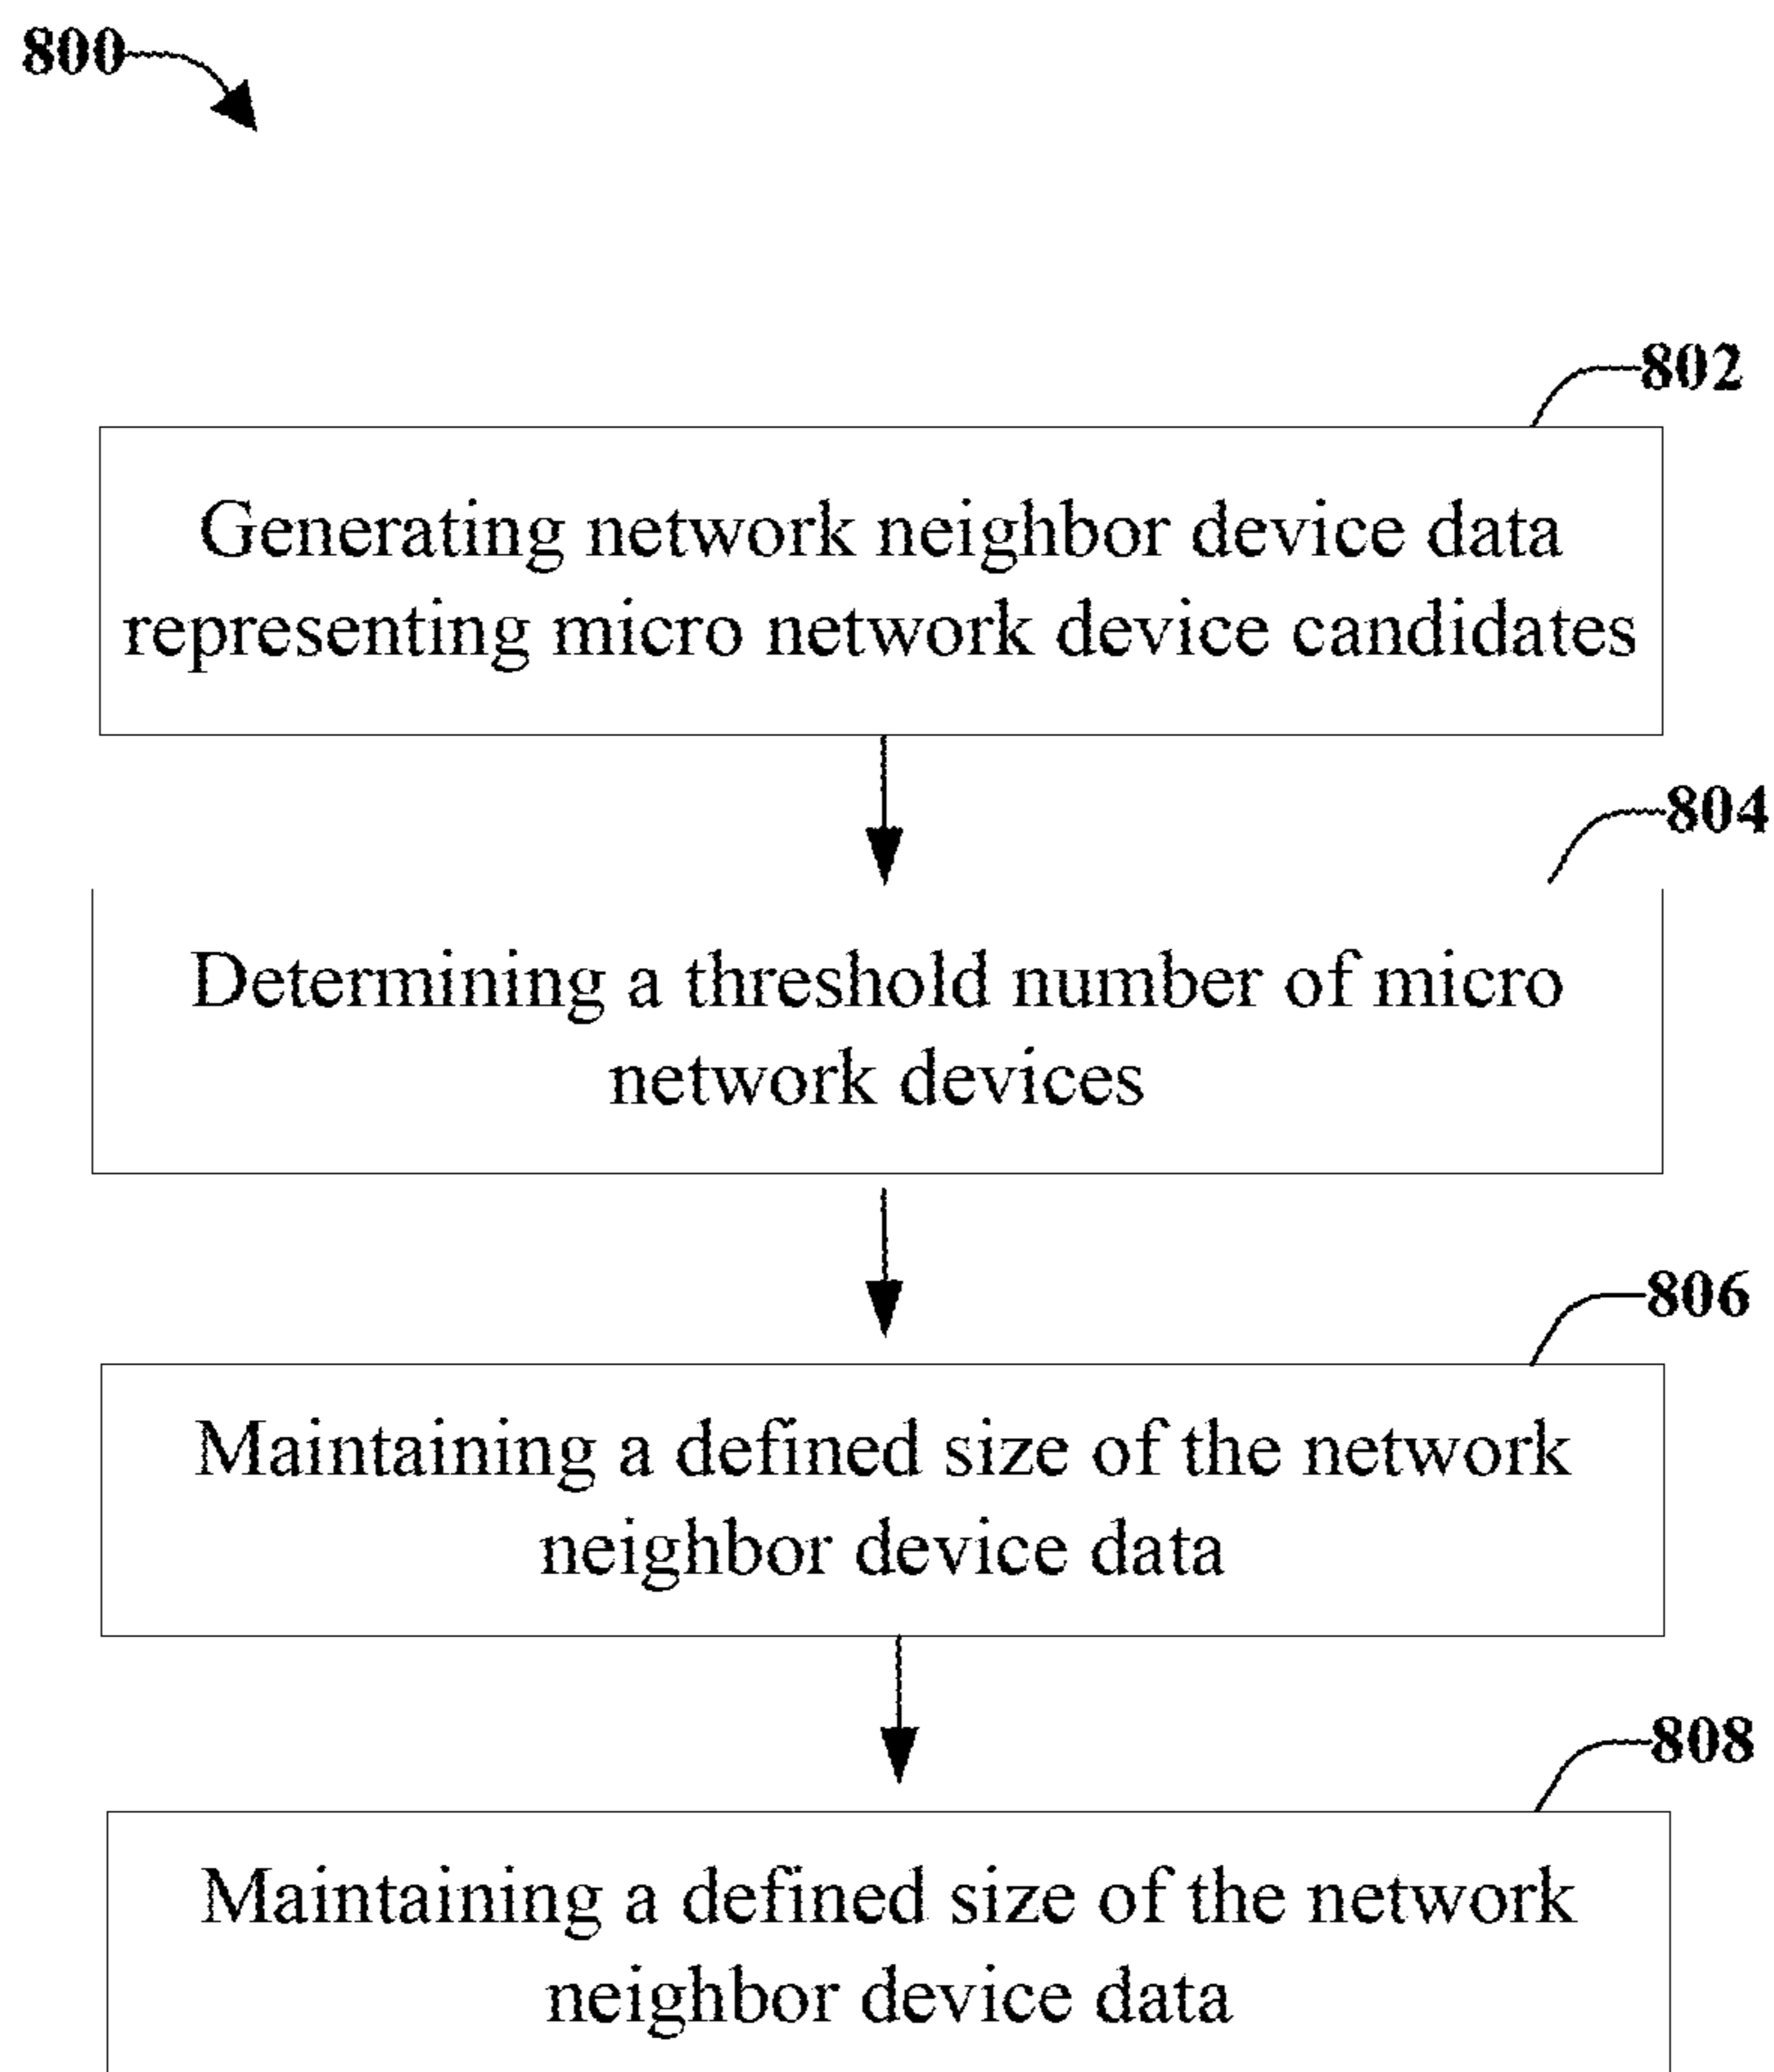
800

802

Generating network neighbor device data representing micro network device candidates

804

Determining a threshold number of micro network devices

806

Maintaining a defined size of the network neighbor device data

808

Maintaining a defined size of the network neighbor device data